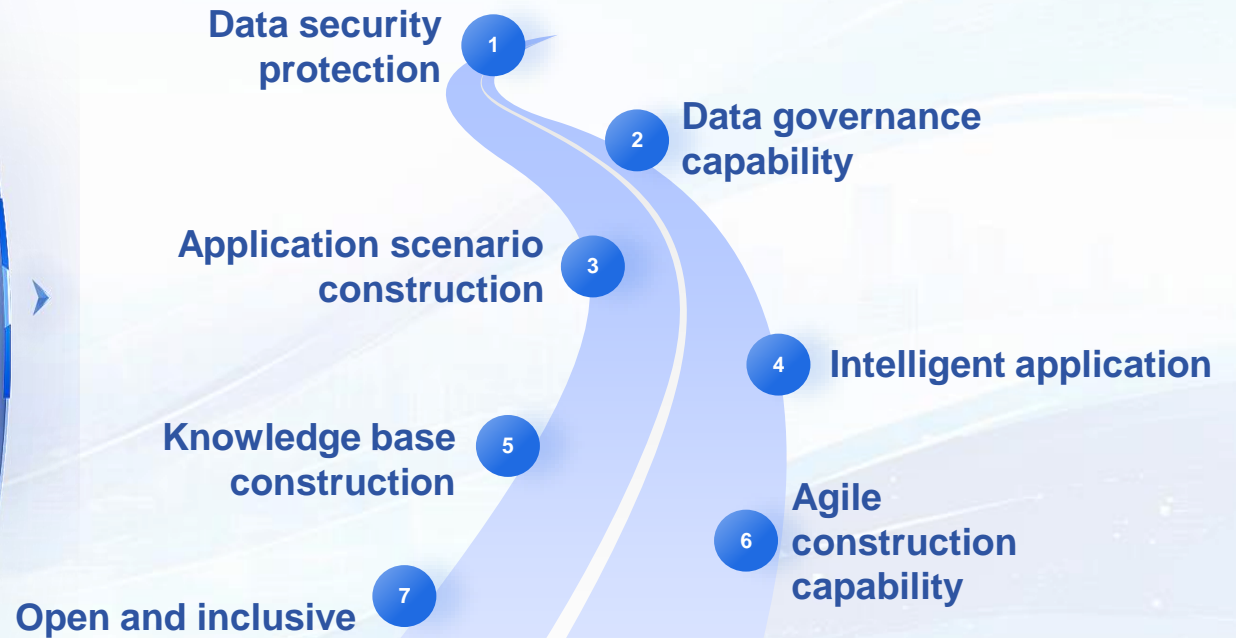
Data security protection

1

2

Data governance capability

Application scenario construction

3

4

Intelligent application

Knowledge base construction

5

Agile construction capability

6

7

Open and inclusive